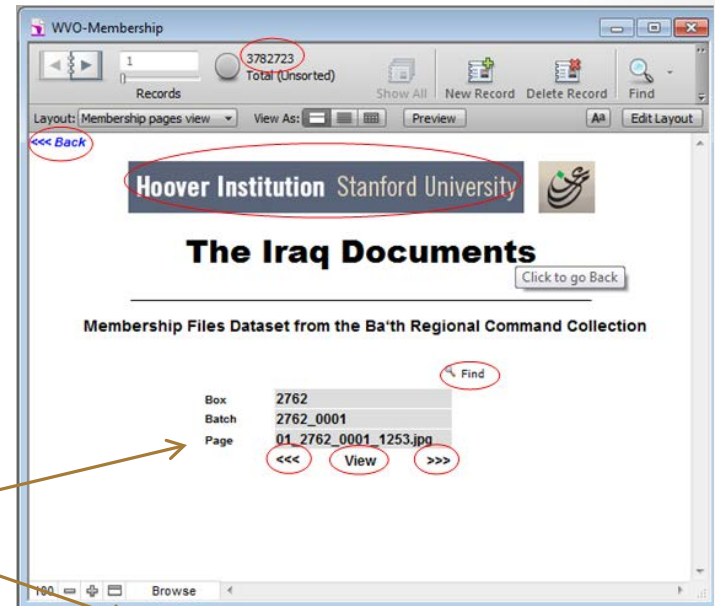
WVO-Membership

1
Records
3782723
Total (Unsorted)
Show All
New Record
Delete Record
Find

Layout: Membership pages view
View As:
Preview
Edit Layout

<<< Back

Hoover Institution Stanford University

The Iraq Documents

Click to go Back

Membership Files Dataset from the Ba'th Regional Command Collection

Find

| Box | 2762 |
|---|---|
| Batch | 2762_0001 |
| Page | 01_2762_0001_1253.jpg |

<<<
View
>>>

100
Browse